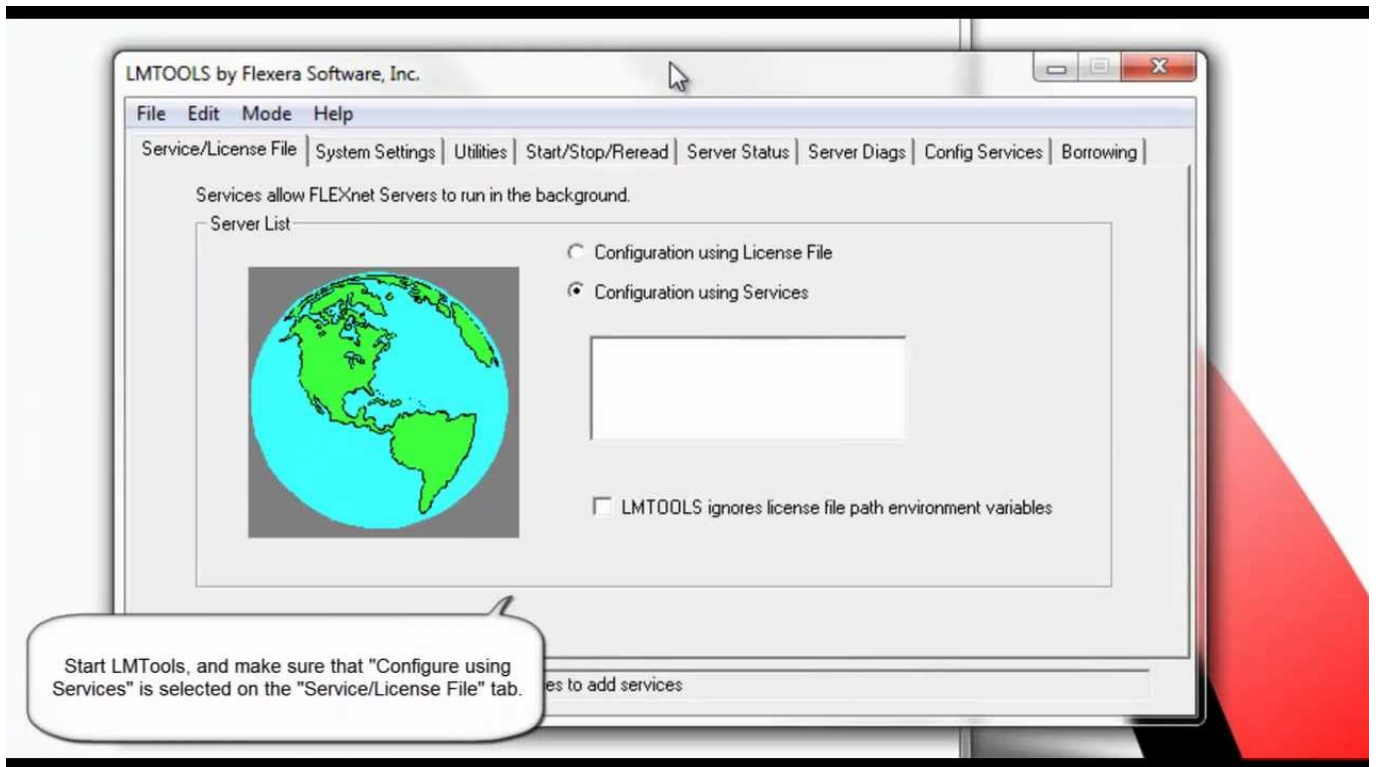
LMTOOLS by Flexera Software, Inc.

File Edit Mode Help

Service/License File | System Settings | Utilities | Start/Stop/Reread | Server Status | Server Diags | Config Services | Borrowing

Services allow FLEXnet Servers to run in the background.

Server List

Configuration using License File

Configuration using Services

LMTOOLS ignores license file path environment variables

Start LMTools, and make sure that "Configure using Services" is selected on the "Service/License File" tab.

es to add services